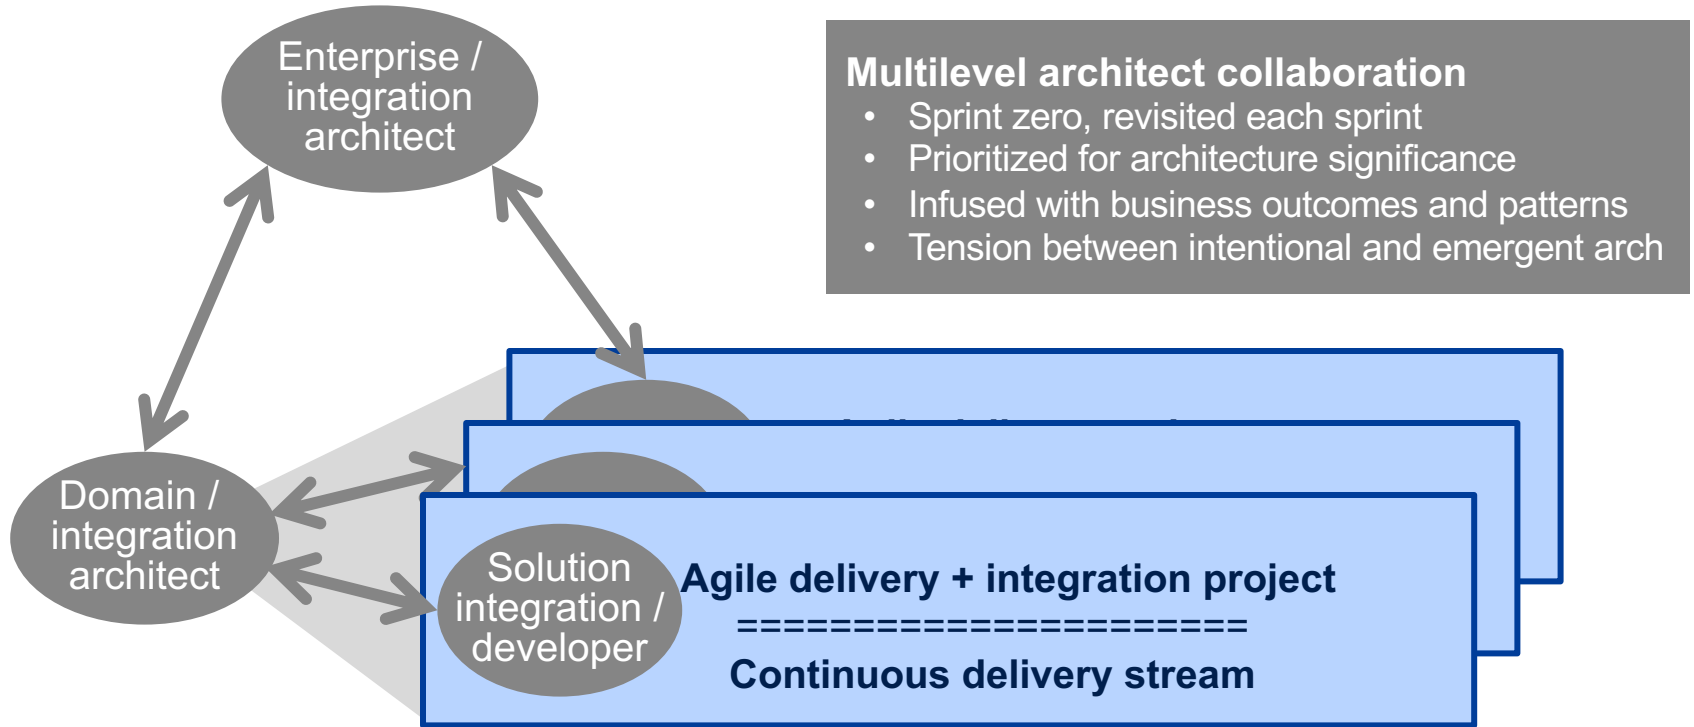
Enterprise / integration architect

Multilevel architect collaboration
• Sprint zero, revisited each sprint
• Prioritized for architecture significance
• Infused with business outcomes and patterns
• Tension between intentional and emergent arch

Domain / integration architect

Solution integration / developer

Agile delivery + integration project
======================
Continuous delivery stream